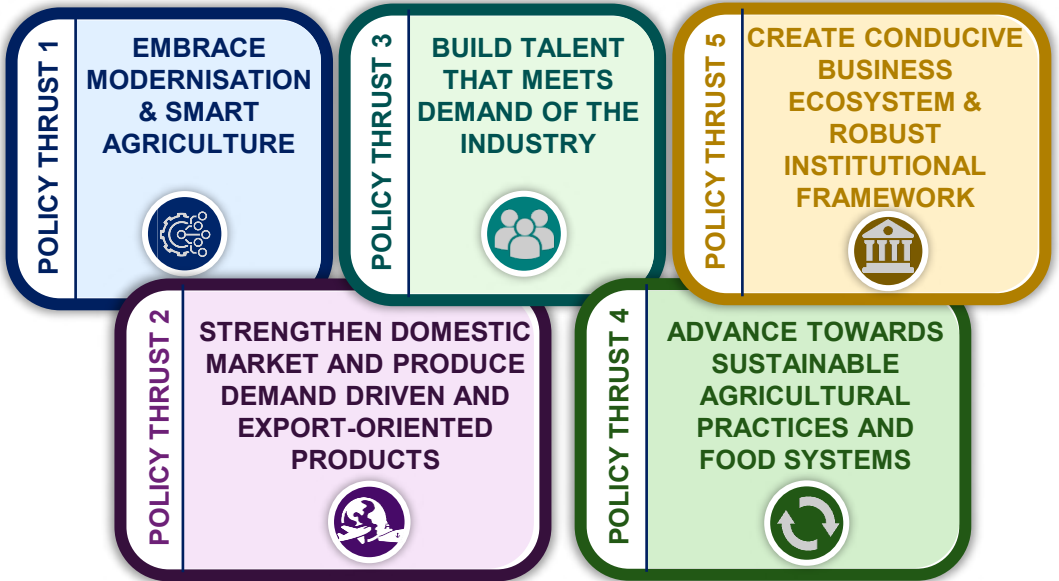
POLICY THRUST 1

EMBRACE MODERNISATION & SMART AGRICULTURE

POLICY THRUST 3

BUILD TALENT THAT MEETS DEMAND OF THE INDUSTRY

POLICY THRUST 5

CREATE CONDUCIVE BUSINESS ECOSYSTEM & ROBUST INSTITUTIONAL FRAMEWORK

POLICY THRUST 2

STRENGTHEN DOMESTIC MARKET AND PRODUCE DEMAND DRIVEN AND EXPORT-ORIENTED PRODUCTS

POLICY THRUST 4

ADVANCE TOWARDS SUSTAINABLE AGRICULTURAL PRACTICES AND FOOD SYSTEMS